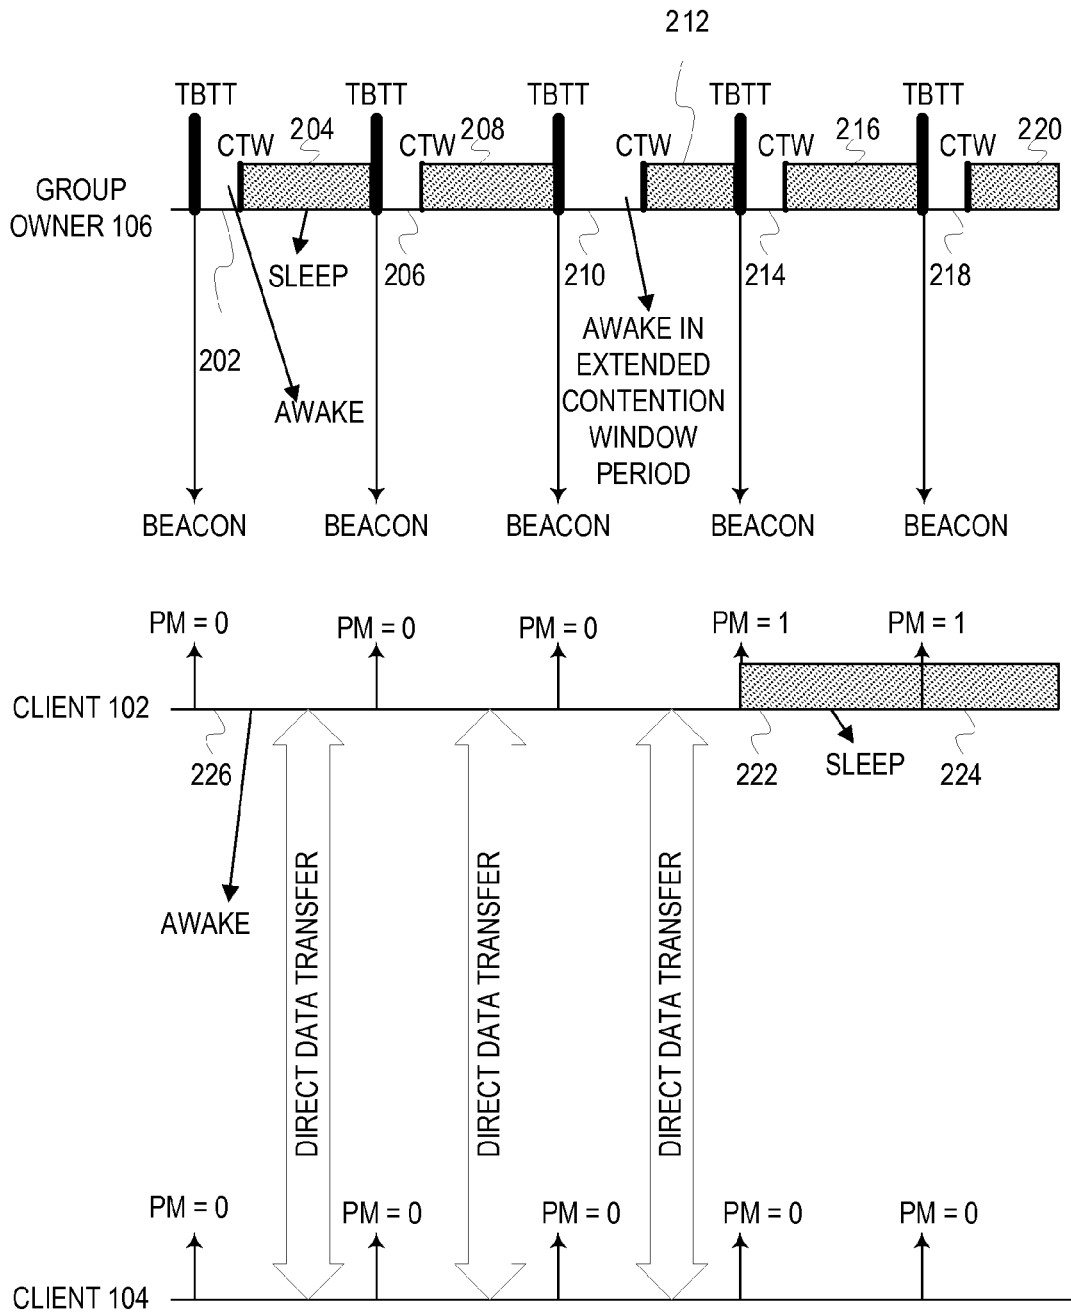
212

TBTT
TBTT
TBTT
TBTT
TBTT

CTW 204
CTW 208
CTW
CTW 216
CTW 220

GROUP OWNER 106

SLEEP
206
210
214
218

202
AWAKE

AWAKE IN EXTENDED CONTENTION WINDOW PERIOD

BEACON
BEACON
BEACON
BEACON
BEACON

PM = 0
PM = 0
PM = 0
PM = 1
PM = 1

CLIENT 102

226
222
SLEEP
224

AWAKE

DIRECT DATA TRANSFER
DIRECT DATA TRANSFER
DIRECT DATA TRANSFER

PM = 0
PM = 0
PM = 0
PM = 0
PM = 0

CLIENT 104